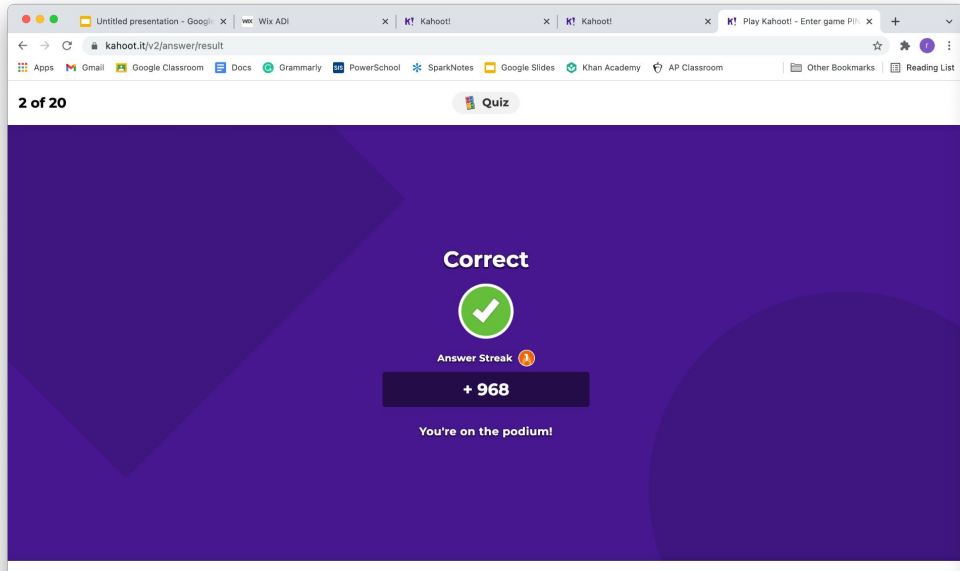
Untitled presentation - Googl
Wix ADI
Kahoot!
Kahoot!
Play Kahoot! - Enter game PI
kahoot.it/v2/answer/result
Apps Gmail Google Classroom Docs Grammarly PowerSchool SparkNotes Google Slides Khan Academy AP Classroom Other Bookmarks Reading List

2 of 20
Quiz

Correct

Answer Streak 1

+ 968

You're on the podium!